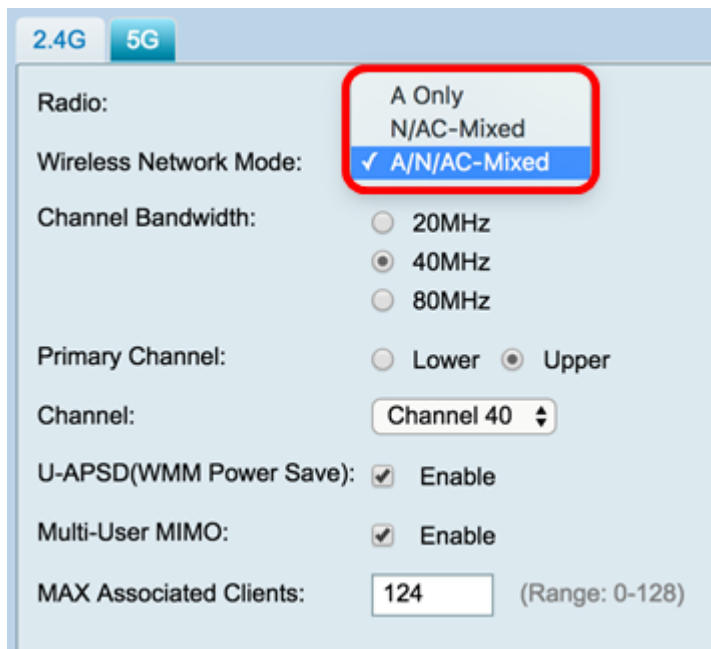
2.4G 5G

Radio:

Wireless Network Mode:

A Only
N/AC-Mixed
✓ A/N/AC-Mixed

Channel Bandwidth: 20MHz 40MHz 80MHz

Primary Channel: Lower Upper

Channel: Channel 40

U-APSD(WMM Power Save): Enable

Multi-User MIMO: Enable

MAX Associated Clients: 124 (Range: 0-128)